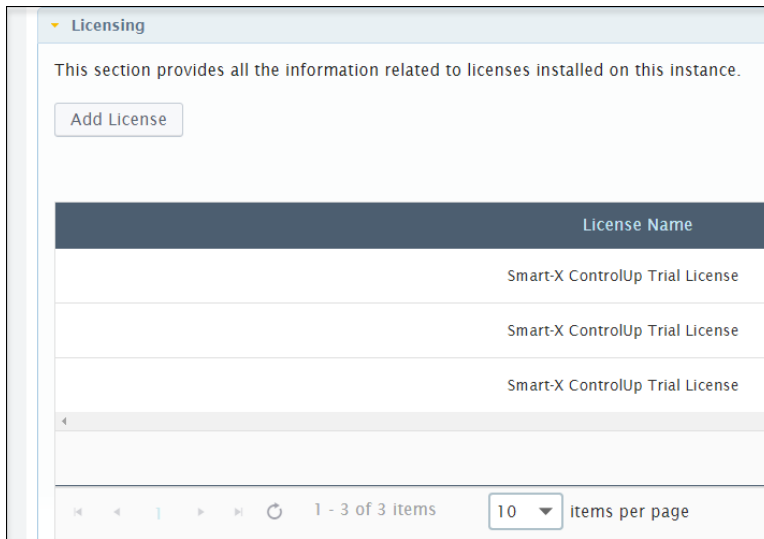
Licensing

This section provides all the information related to licenses installed on this instance.

Add License

| License Name |
|---|
| Smart-X ControlUp Trial License |
| Smart-X ControlUp Trial License |
| Smart-X ControlUp Trial License |

1

1 - 3 of 3 items

10

items per page